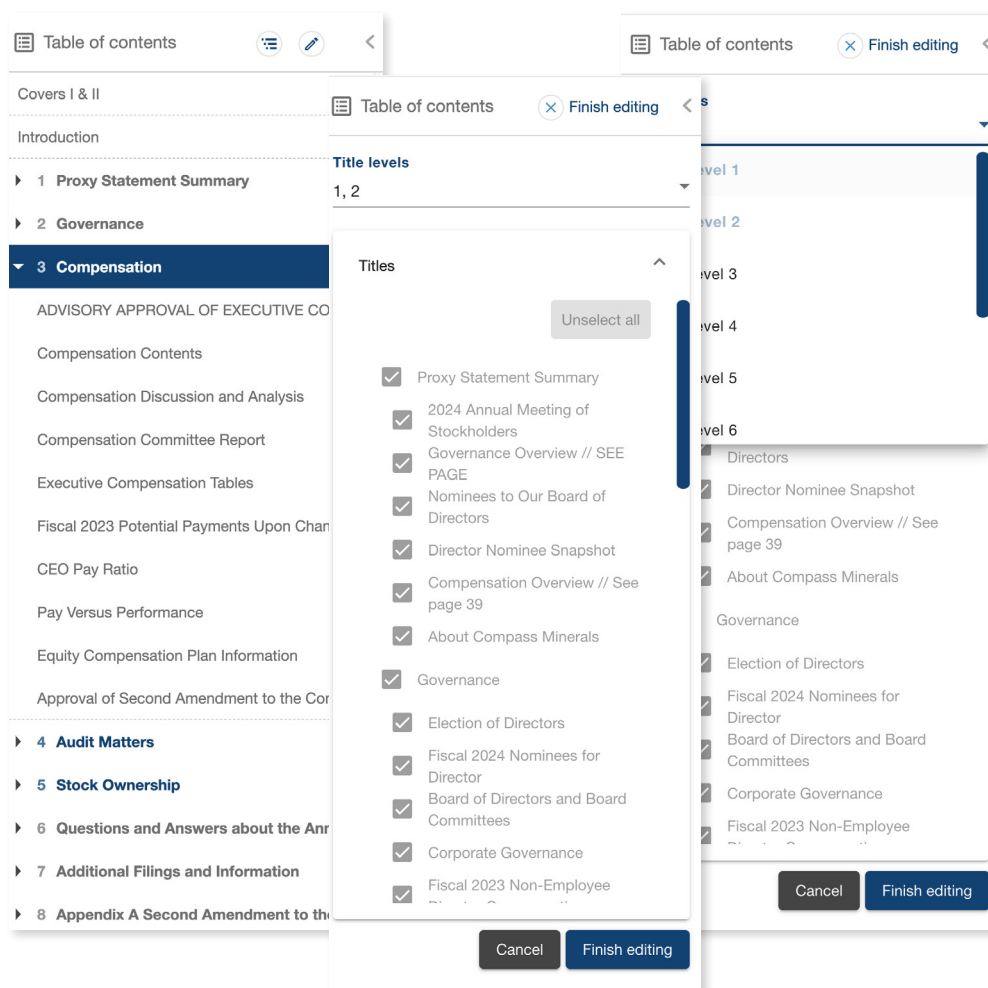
Table of contents

Covers I & II

Introduction

1 Proxy Statement Summary

2 Governance

3 Compensation

ADVISORY APPROVAL OF EXECUTIVE CO

Compensation Contents

Compensation Discussion and Analysis

Compensation Committee Report

Executive Compensation Tables

Fiscal 2023 Potential Payments Upon Chan

CEO Pay Ratio

Pay Versus Performance

Equity Compensation Plan Information

Approval of Second Amendment to the Cor

4 Audit Matters

5 Stock Ownership

6 Questions and Answers about the Anr

7 Additional Filings and Information

8 Appendix A Second Amendment to th

Table of contents

Finish editing

Title levels

1, 2

Titles

Unselect all

Proxy Statement Summary

2024 Annual Meeting of Stockholders

Governance Overview // SEE PAGE

Nominees to Our Board of Directors

Director Nominee Snapshot

Compensation Overview // See page 39

About Compass Minerals

Governance

Election of Directors

Fiscal 2024 Nominees for Director

Board of Directors and Board Committees

Corporate Governance

Fiscal 2023 Non-Employee

Cancel

Finish editing

Table of contents

Finish editing

s

evel 1

evel 2

evel 3

evel 4

evel 5

evel 6

Directors

Director Nominee Snapshot

Compensation Overview // See page 39

About Compass Minerals

Governance

Election of Directors

Fiscal 2024 Nominees for Director

Board of Directors and Board Committees

Corporate Governance

Fiscal 2023 Non-Employee

Cancel

Finish editing